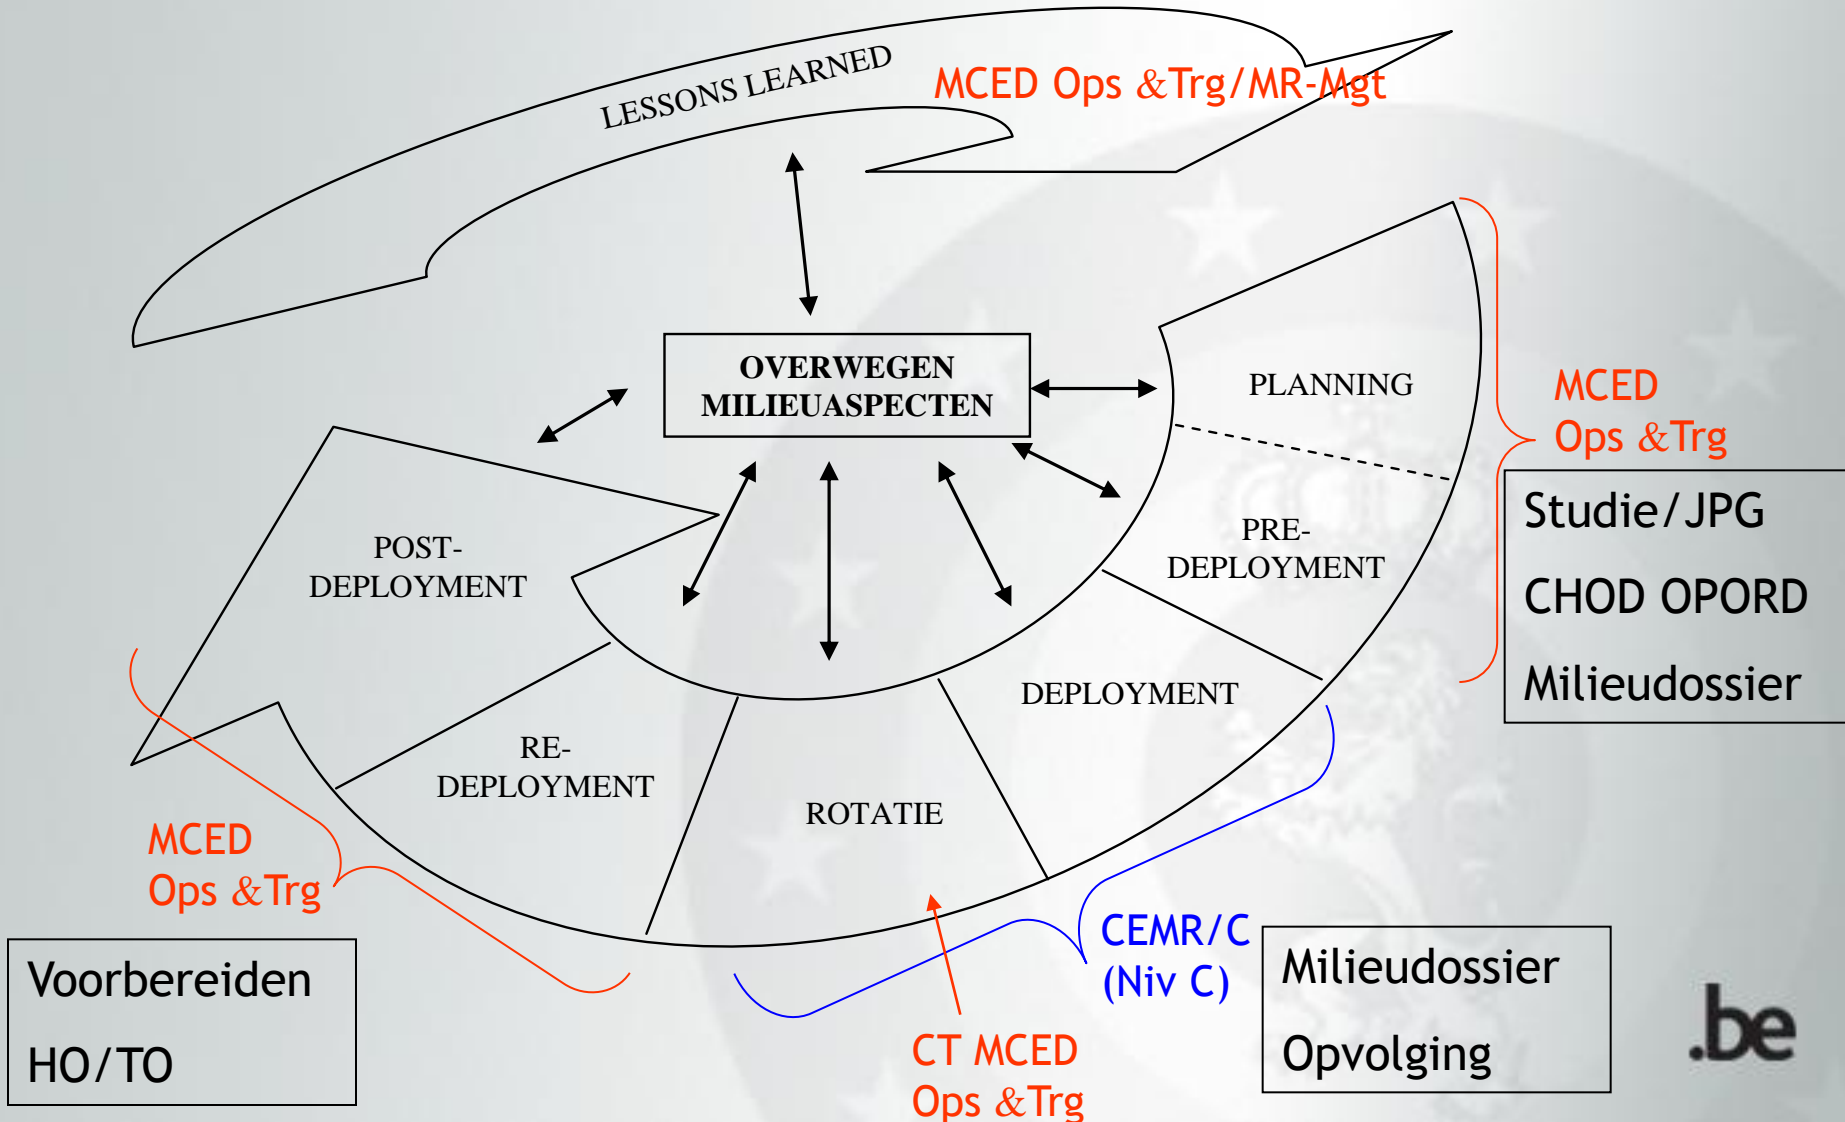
LESSONS LEARNED

MCED Ops &Trg/MR-Mgt

OVERWEGEN MILIEUASPECTEN

PLANNING

PRE-DEPLOYMENT

DEPLOYMENT

ROTATIE

RE-DEPLOYMENT

POST-DEPLOYMENT

MCED Ops &Trg

Studie/JPG

CHOD OPORD

Milieudossier

MCED Ops &Trg

Voorbereiden

HO/TO

CEMR/C (Niv C)

Milieudossier

Opvolging

CT MCED Ops &Trg

.be